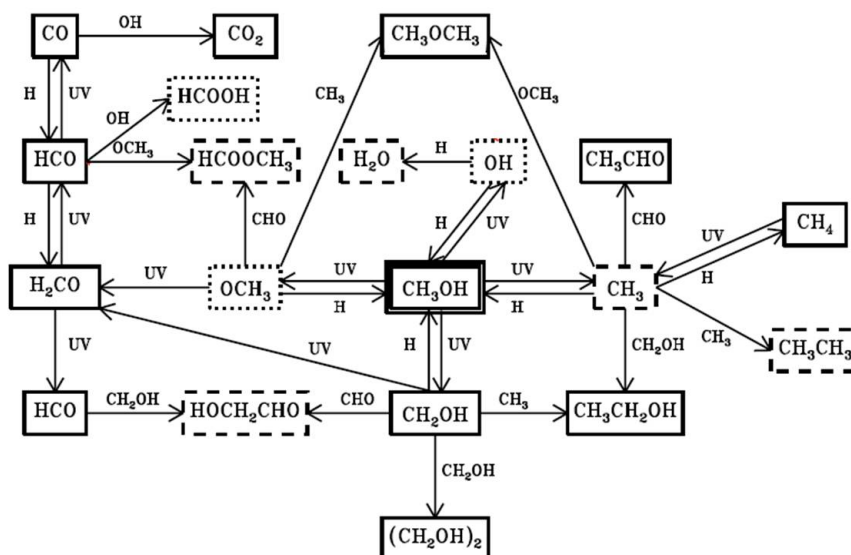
CO
OH
$CO_2$
$CH_3OCH_3$
H
UV
OH
HCOOH
$CH_3$
$OCH_3$
HCO
$OCH_3$
$HCOOCH_3$
$H_2O$
H
OH
$CH_3CHO$
H
UV
CHO
H
UV
CHO
UV
$CH_4$
$H_2CO$
UV
$OCH_3$
UV
H
$CH_3OH$
UV
H
$CH_3$
H
UV
UV
H
UV
$CH_2OH$
$CH_3$
$CH_3CH_3$
HCO
$CH_2OH$
$HOCH_2CHO$
CHO
$CH_2OH$
$CH_3$
$CH_3CH_2OH$
$CH_2OH$
$(CH_2OH)_2$